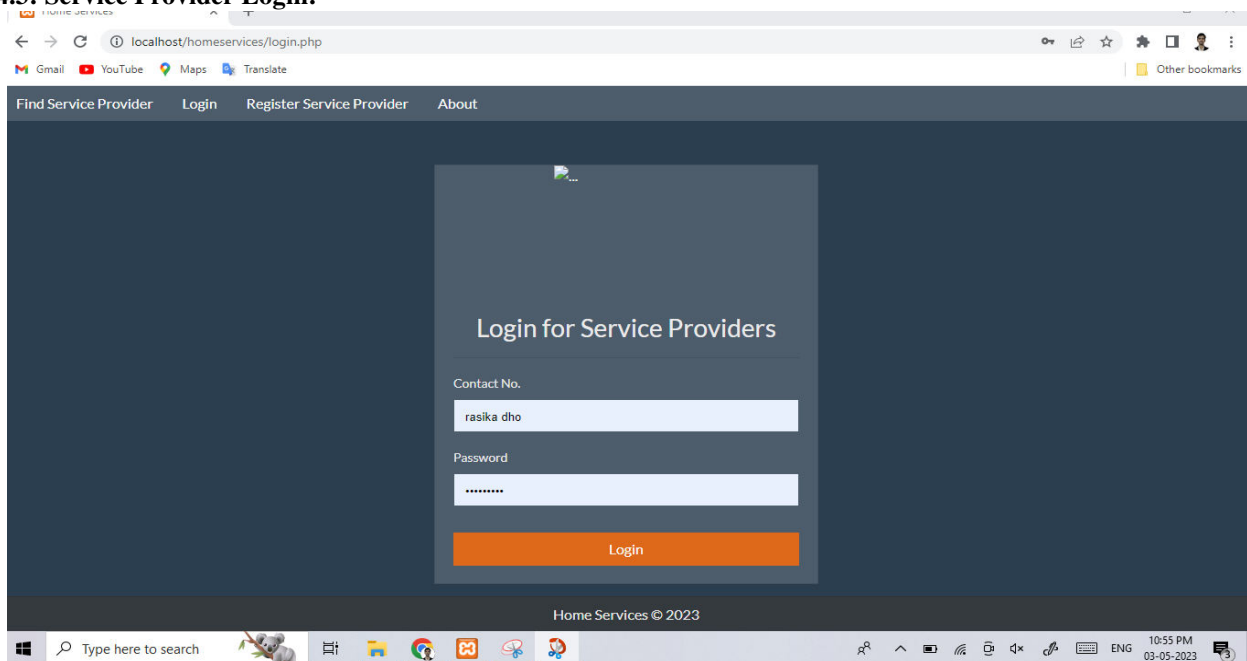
.3. Service Provider Login:

Home Services

localhost/homeservices/login.php

Gmail YouTube Maps Translate

Other bookmarks

Find Service Provider Login Register Service Provider About

Login for Service Providers

Contact No.

rasika dho

Password

•••••••••

Login

Home Services © 2023

Type here to search

ENG 10:55 PM 03-05-2023